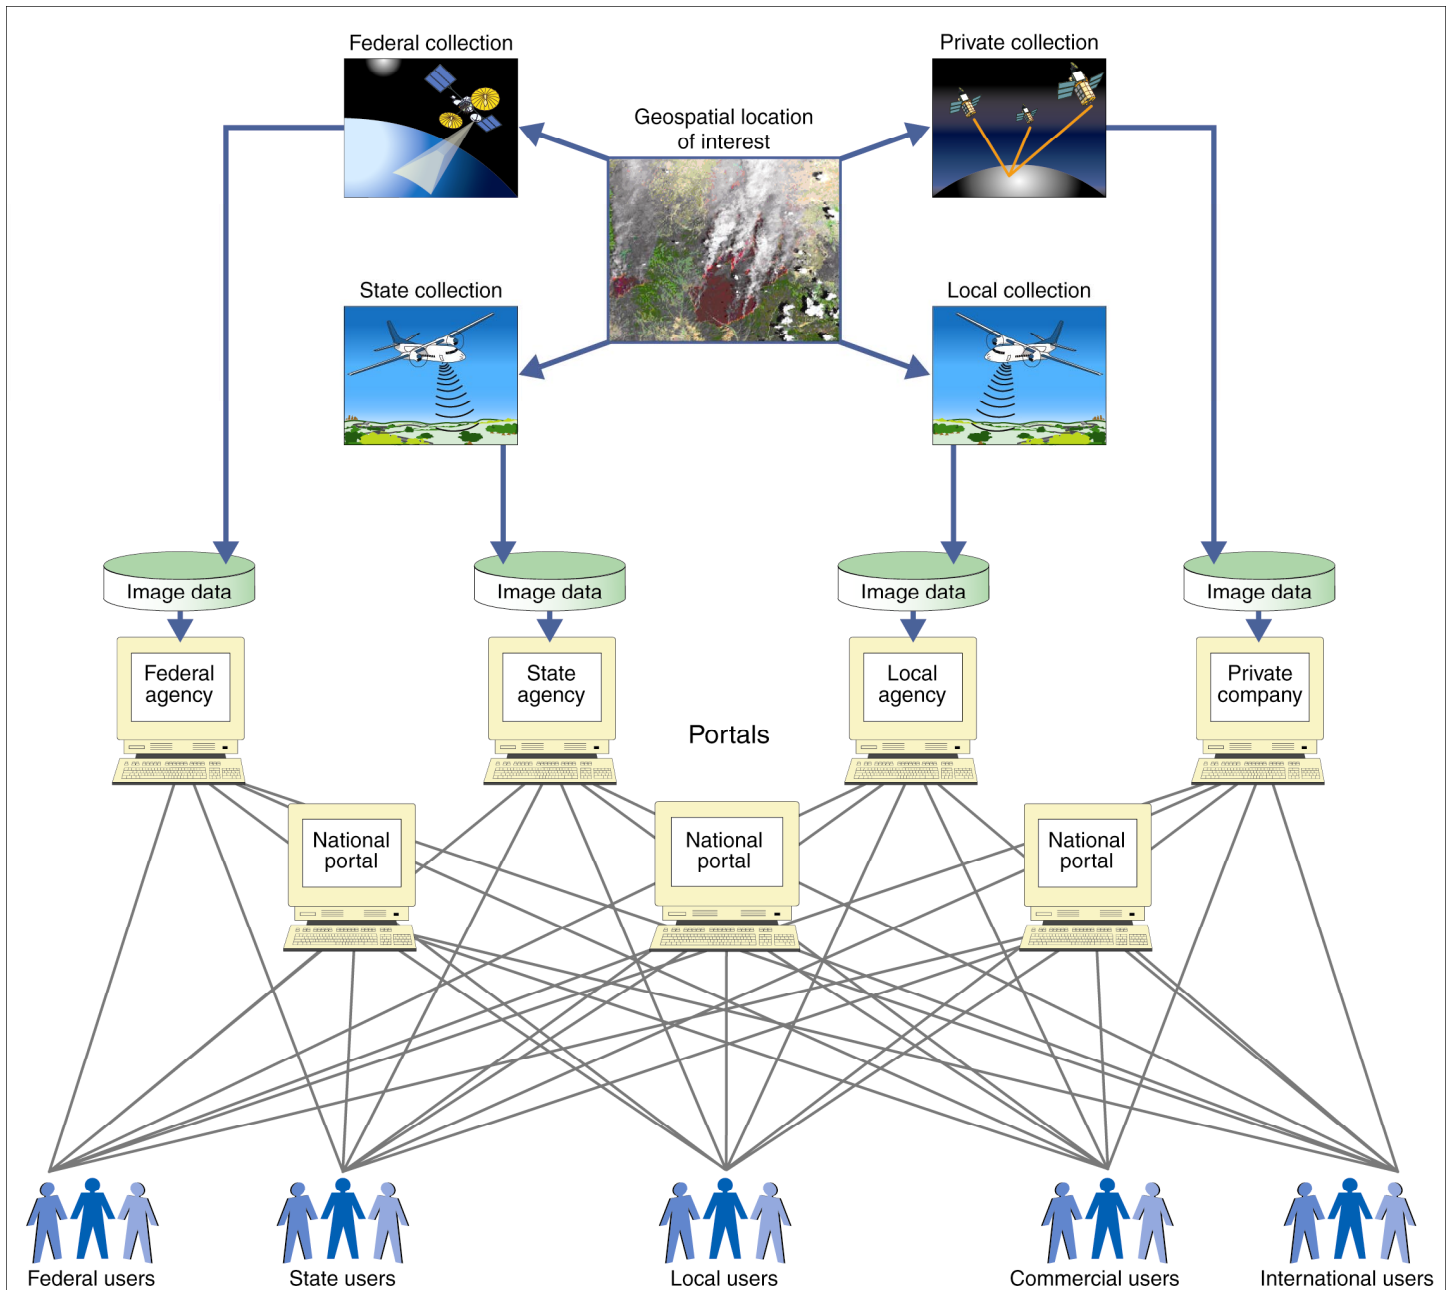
Federal collection

Geospatial location of interest

Private collection

State collection

Local collection

Image data

Image data

Image data

Image data

Federal agency

State agency

Local agency

Private company

Portals

National portal

National portal

National portal

Federal users

State users

Local users

Commercial users

International users